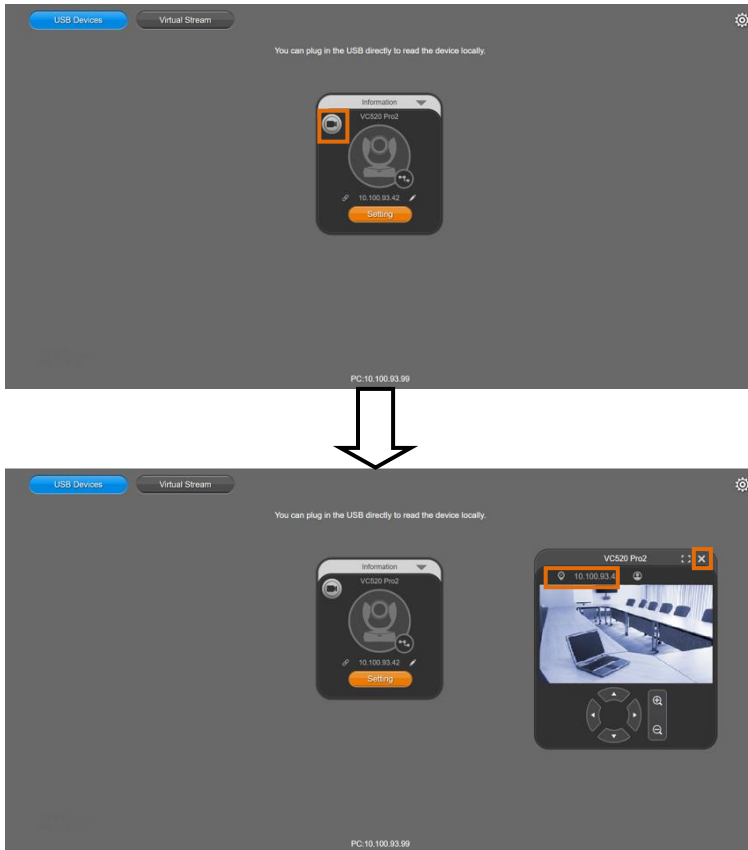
USB Devices Virtual Stream

You can plug in the USB directly to read the device locally.

Information
VC520 Pro2
10.100.93.42
Setting

PC:10.100.93.99

USB Devices Virtual Stream

You can plug in the USB directly to read the device locally.

Information
VC520 Pro2
10.100.93.42
Setting

VC520 Pro2
10.100.93.4

PC:10.100.93.99